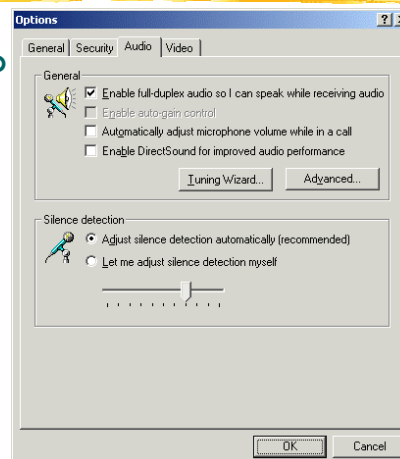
Options

?

×

General | Security | Audio | Video

General

Enable full-duplex audio so I can speak while receiving audio

Enable auto-gain control

Automatically adjust microphone volume while in a call

Enable DirectSound for improved audio performance

Tuning Wizard...

Advanced...

Silence detection

Adjust silence detection automatically (recommended)

Let me adjust silence detection myself

OK

Cancel